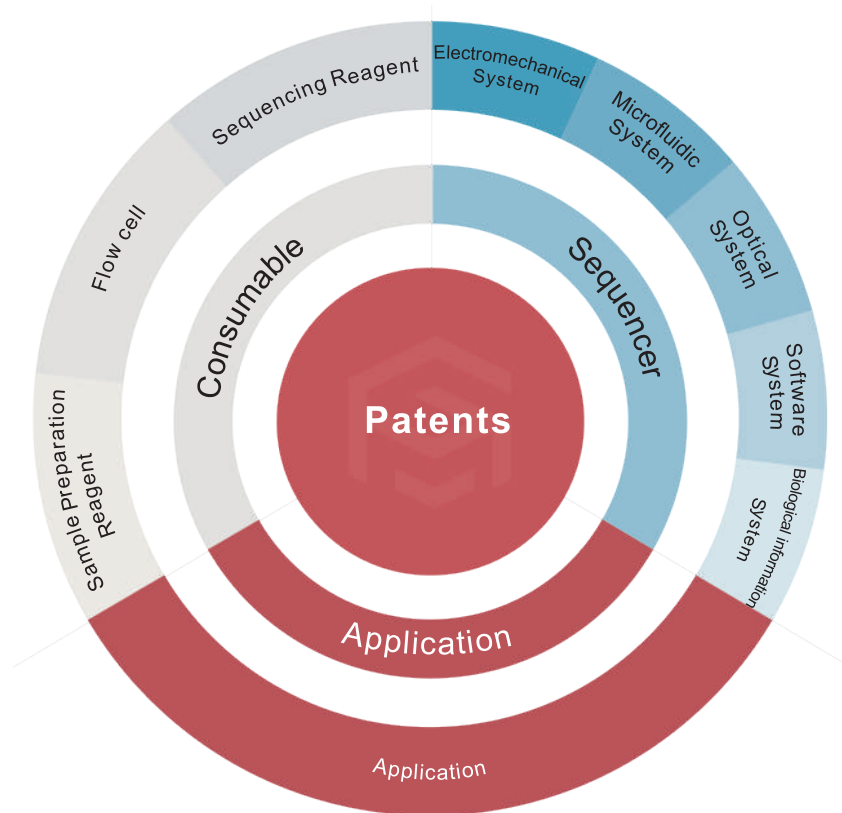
Sequencing Reagent

Electromechanical System

Microfluidic System

Optical System

Software System

Biological information System

Flow cell

Sample Preparation Reagent

Consumable

Sequencer

Patents

Application

Application